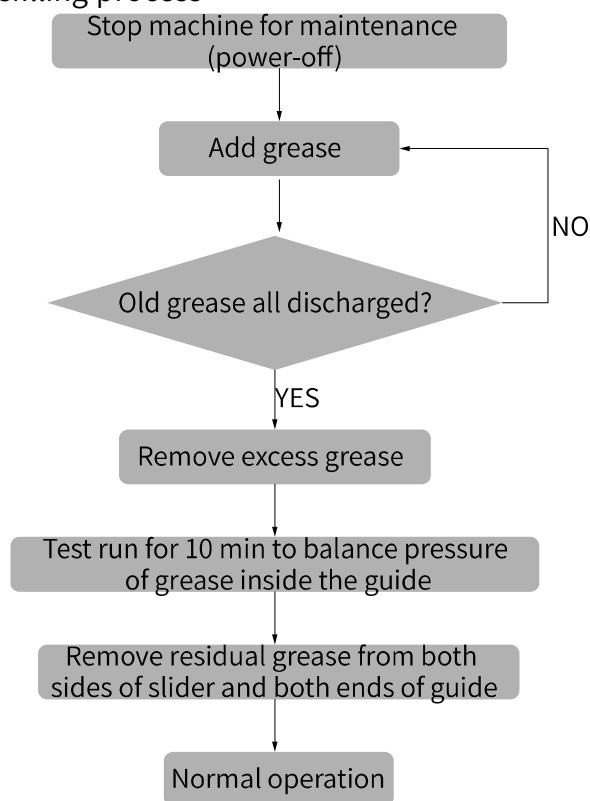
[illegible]

Stop machine for maintenance (power-off)

Add grease

Old grease all discharged?

NO

YES

Remove excess grease

Test run for 10 min to balance pressure of grease inside the guide

Remove residual grease from both sides of slider and both ends of guide

Normal operation